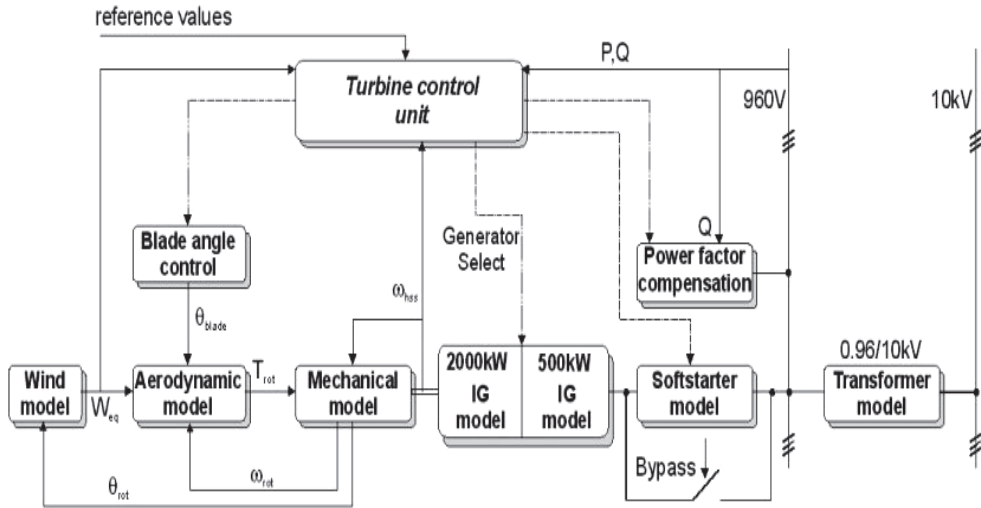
reference values

P,Q

Turbine control unit

960V

10kV

Blade angle control

Generator Select

Q

Power factor compensation

$\omega_{hss}$

$\theta_{blade}$

0.96/10kV

Wind model

$W_{eq}$

Aerodynamic model

$T_{rot}$

Mechanical model

2000kW IG model

500kW IG model

Softstarter model

Transformer model

Bypass

$\theta_{rot}$

$\omega_{rot}$